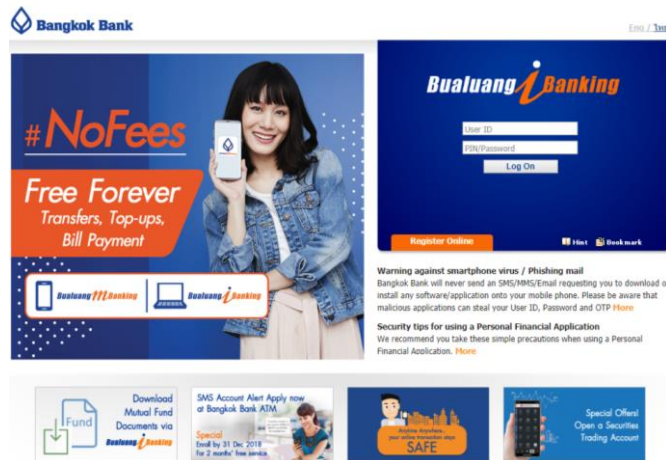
Bangkok Bank

Eng / Thai

#NoFees

Free Forever
Transfers, Top-ups, Bill Payment

Bualuang mBanking

Bualuang iBanking

Bualuang iBanking

User ID

PIN/Password

Log On

Register Online

Hint

Bookmark

Warning against smartphone virus / Phishing mail
Bangkok Bank will never send an SMS/MMS/Email requesting you to download or install any software/application onto your mobile phone. Please be aware that malicious applications can steal your User ID, Password and OTP More

Security tips for using a Personal Financial Application
We recommend you take these simple precautions when using a Personal Financial Application. More

Fund

Download Mutual Fund Documents via Bualuang iBanking

SMS Account Alert Apply now at Bangkok Bank ATM

Special
Enroll by 31 Dec 2018 for 2 months' free service

Anytime Anywhere... your online transaction stays SAFE

Special Offer! Open a Securities Trading Account